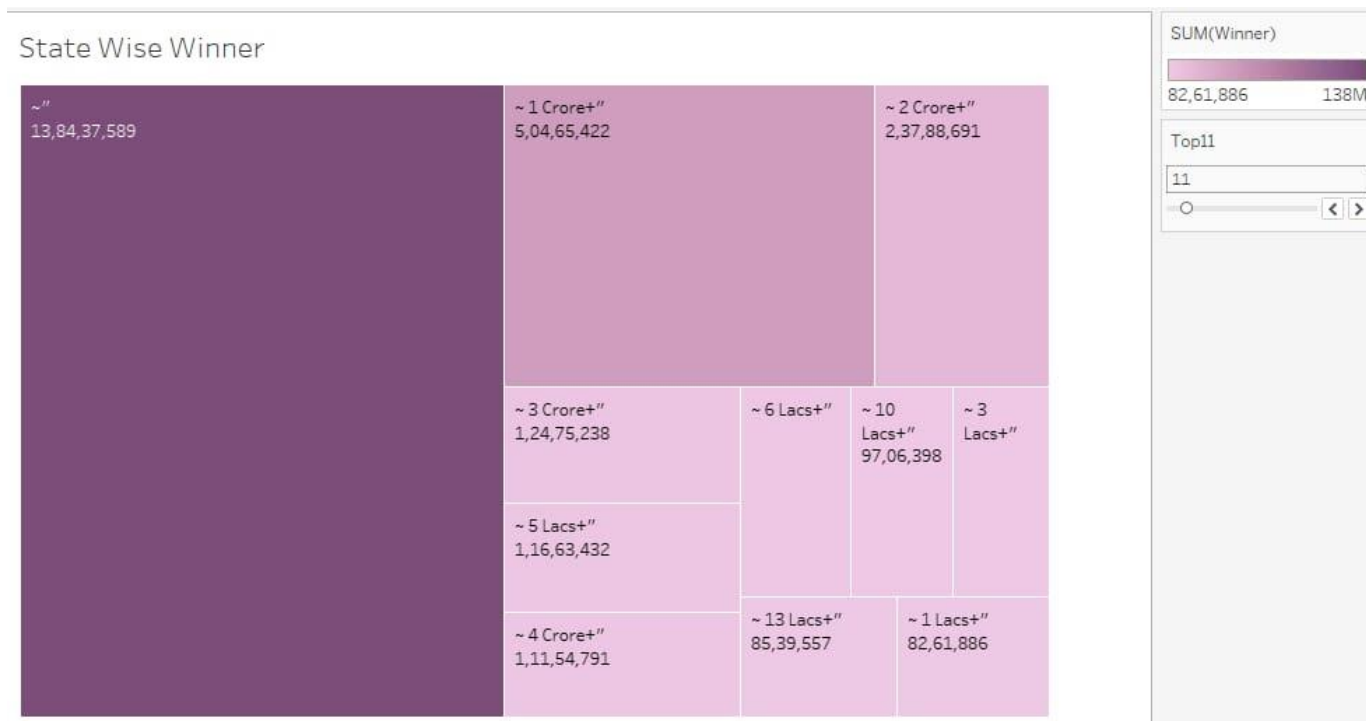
State Wise Winner

~"
13,84,37,589

~ 1 Crore+"
5,04,65,422

~ 2 Crore+"
2,37,88,691

~ 3 Crore+"
1,24,75,238

~ 6 Lacs+"

~ 10 Lacs+"
97,06,398

~ 3 Lacs+"

~ 5 Lacs+"
1,16,63,432

~ 4 Crore+"
1,11,54,791

~ 13 Lacs+"
85,39,557

~ 1 Lacs+"
82,61,886

SUM(Winner)
82,61,886
138M

Top11
11